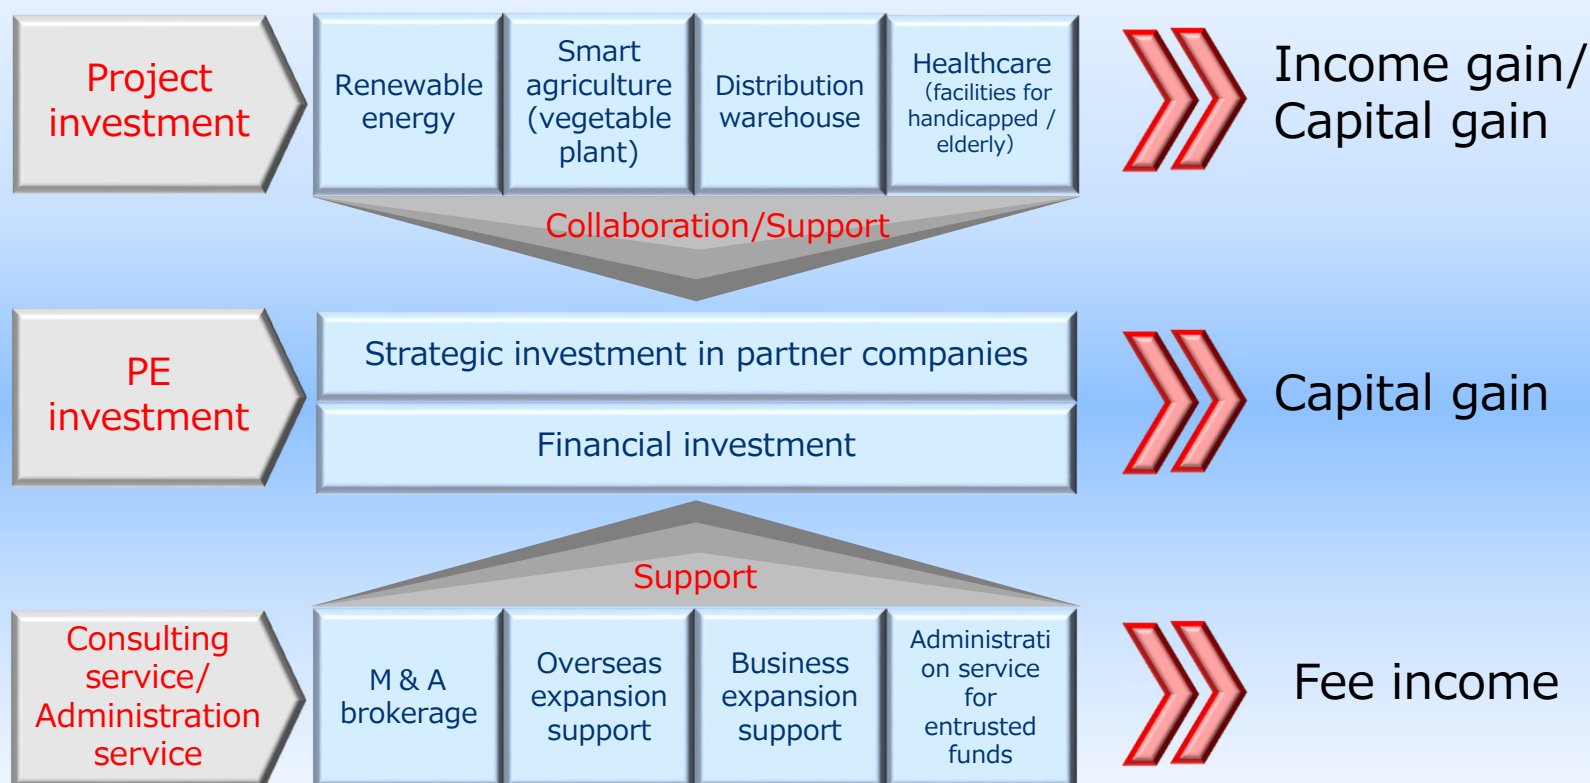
Project investment

Renewable energy

Smart agriculture (vegetable plant)

Distribution warehouse

Healthcare (facilities for handicapped / elderly)

Income gain/ Capital gain

Collaboration/Support

PE investment

Strategic investment in partner companies

Financial investment

Capital gain

Support

Consulting service/ Administration service

M & A brokerage

Overseas expansion support

Business expansion support

Administration service for entrusted funds

Fee income